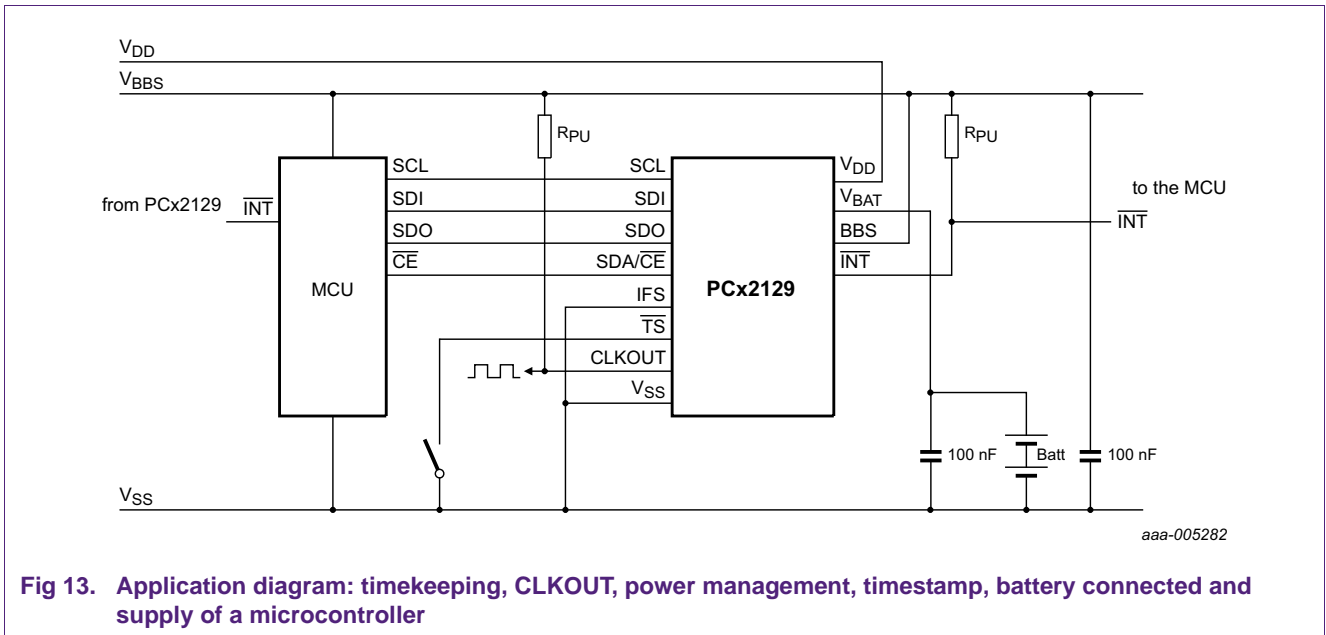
$V_{DD}$
$V_{BBS}$
$R_{PU}$
$R_{PU}$
SCL
SDI
SDO
$\overline{CE}$
from PCx2129
$\overline{INT}$
MCU
SCL
SDI
SDO
SDA/$\overline{CE}$
IFS
$\overline{TS}$
CLKOUT
$V_{SS}$
PCx2129
$V_{DD}$
$V_{BAT}$
BBS
$\overline{INT}$
to the MCU
$\overline{INT}$
100 nF
Batt
100 nF
$V_{SS}$
aaa-005282

Fig 13. Application diagram: timekeeping, CLKOUT, power management, timestamp, battery connected and supply of a microcontroller